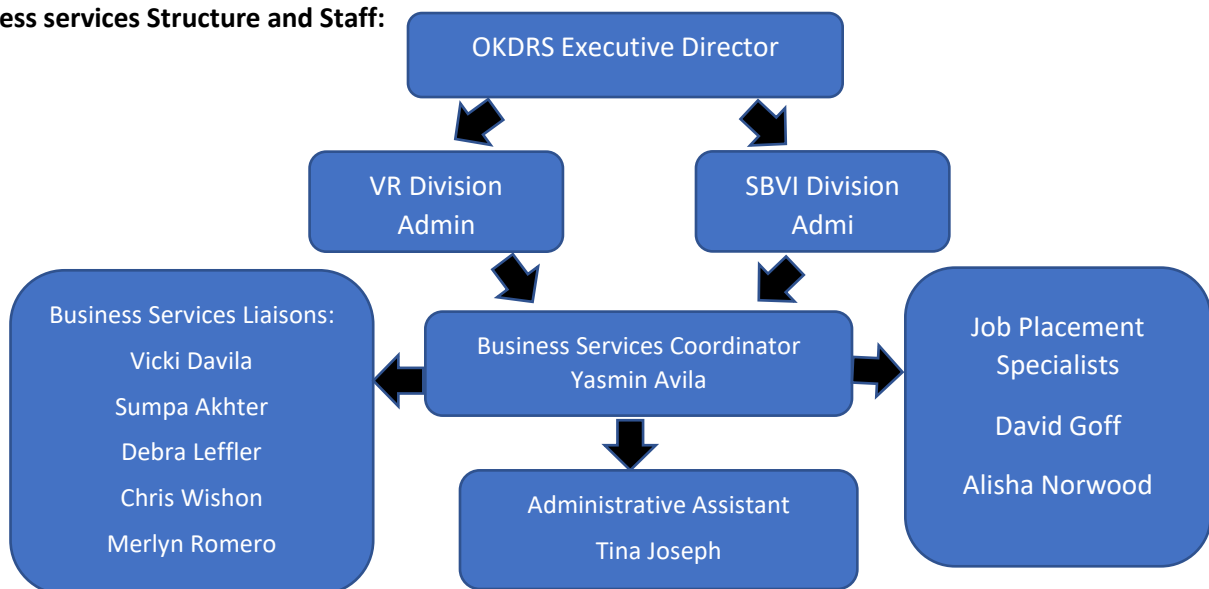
ess services Structure and Staff:

OKDRS Executive Director

VR Division Admin

SBVI Division Admi

Business Services Liaisons:
Vicki Davila
Sumpa Akhter
Debra Leffler
Chris Wishon
Merlyn Romero

Business Services Coordinator
Yasmin Avila

Job Placement Specialists
David Goff
Alisha Norwood

Administrative Assistant
Tina Joseph